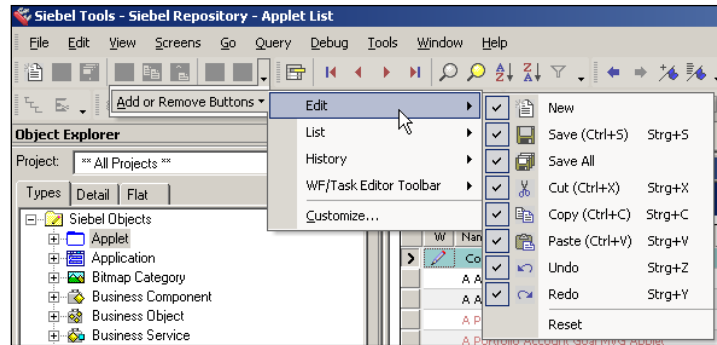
Siebel Tools - Siebel Repository - Applet List

File Edit View Screens Go Query Debug Tools Window Help

Add or Remove Buttons

Object Explorer

Project: ** All Projects **

Types Detail Flat

Siebel Objects
Applet
Application
Bitmap Category
Business Component
Business Object
Business Service

Edit
List
History
WF/Task Editor Toolbar
Customize...

New
Save (Ctrl+S) Strg+S
Save All
Cut (Ctrl+X) Strg+X
Copy (Ctrl+C) Strg+C
Paste (Ctrl+V) Strg+V
Undo Strg+Z
Redo Strg+Y
Reset

W Nan
Co
A A
A A
A P
A P
A Portfolio Account Goal MVG Applet